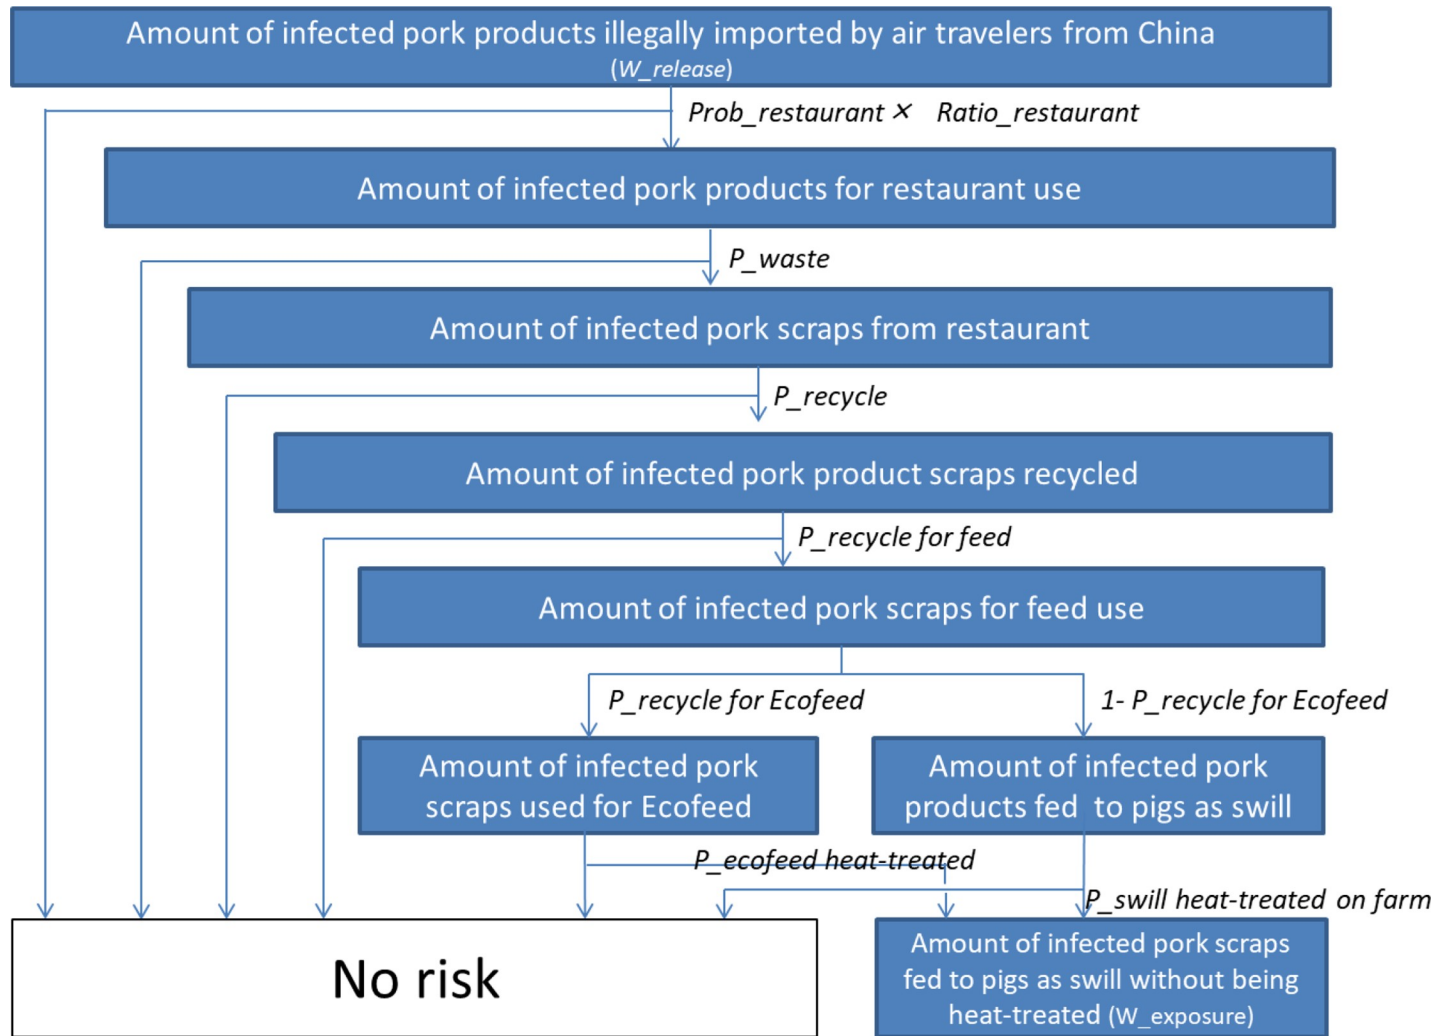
Amount of infected pork products illegally imported by air travelers from China (W_release)

Prob_restaurant × Ratio_restaurant

Amount of infected pork products for restaurant use

P_waste

Amount of infected pork scraps from restaurant

P_recycle

Amount of infected pork product scraps recycled

P_recycle for feed

Amount of infected pork scraps for feed use

P_recycle for Ecofeed

1- P_recycle for Ecofeed

Amount of infected pork scraps used for Ecofeed

Amount of infected pork products fed to pigs as swill

P_ecofeed heat-treated

P_swill heat-treated on farm

No risk

Amount of infected pork scraps fed to pigs as swill without being heat-treated (W_exposure)